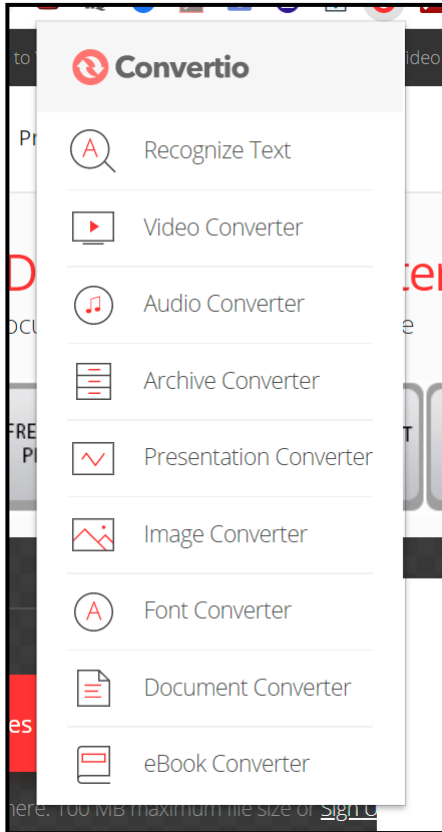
to
ideo
Convertio
Pr
Recognize Text
Video Converter
D
ter
ocu
e
Audio Converter
Archive Converter
FRE
P
T
Presentation Converter
Image Converter
Font Converter
Document Converter
es
eBook Converter
here. 100 MB maximum file size or Sign U